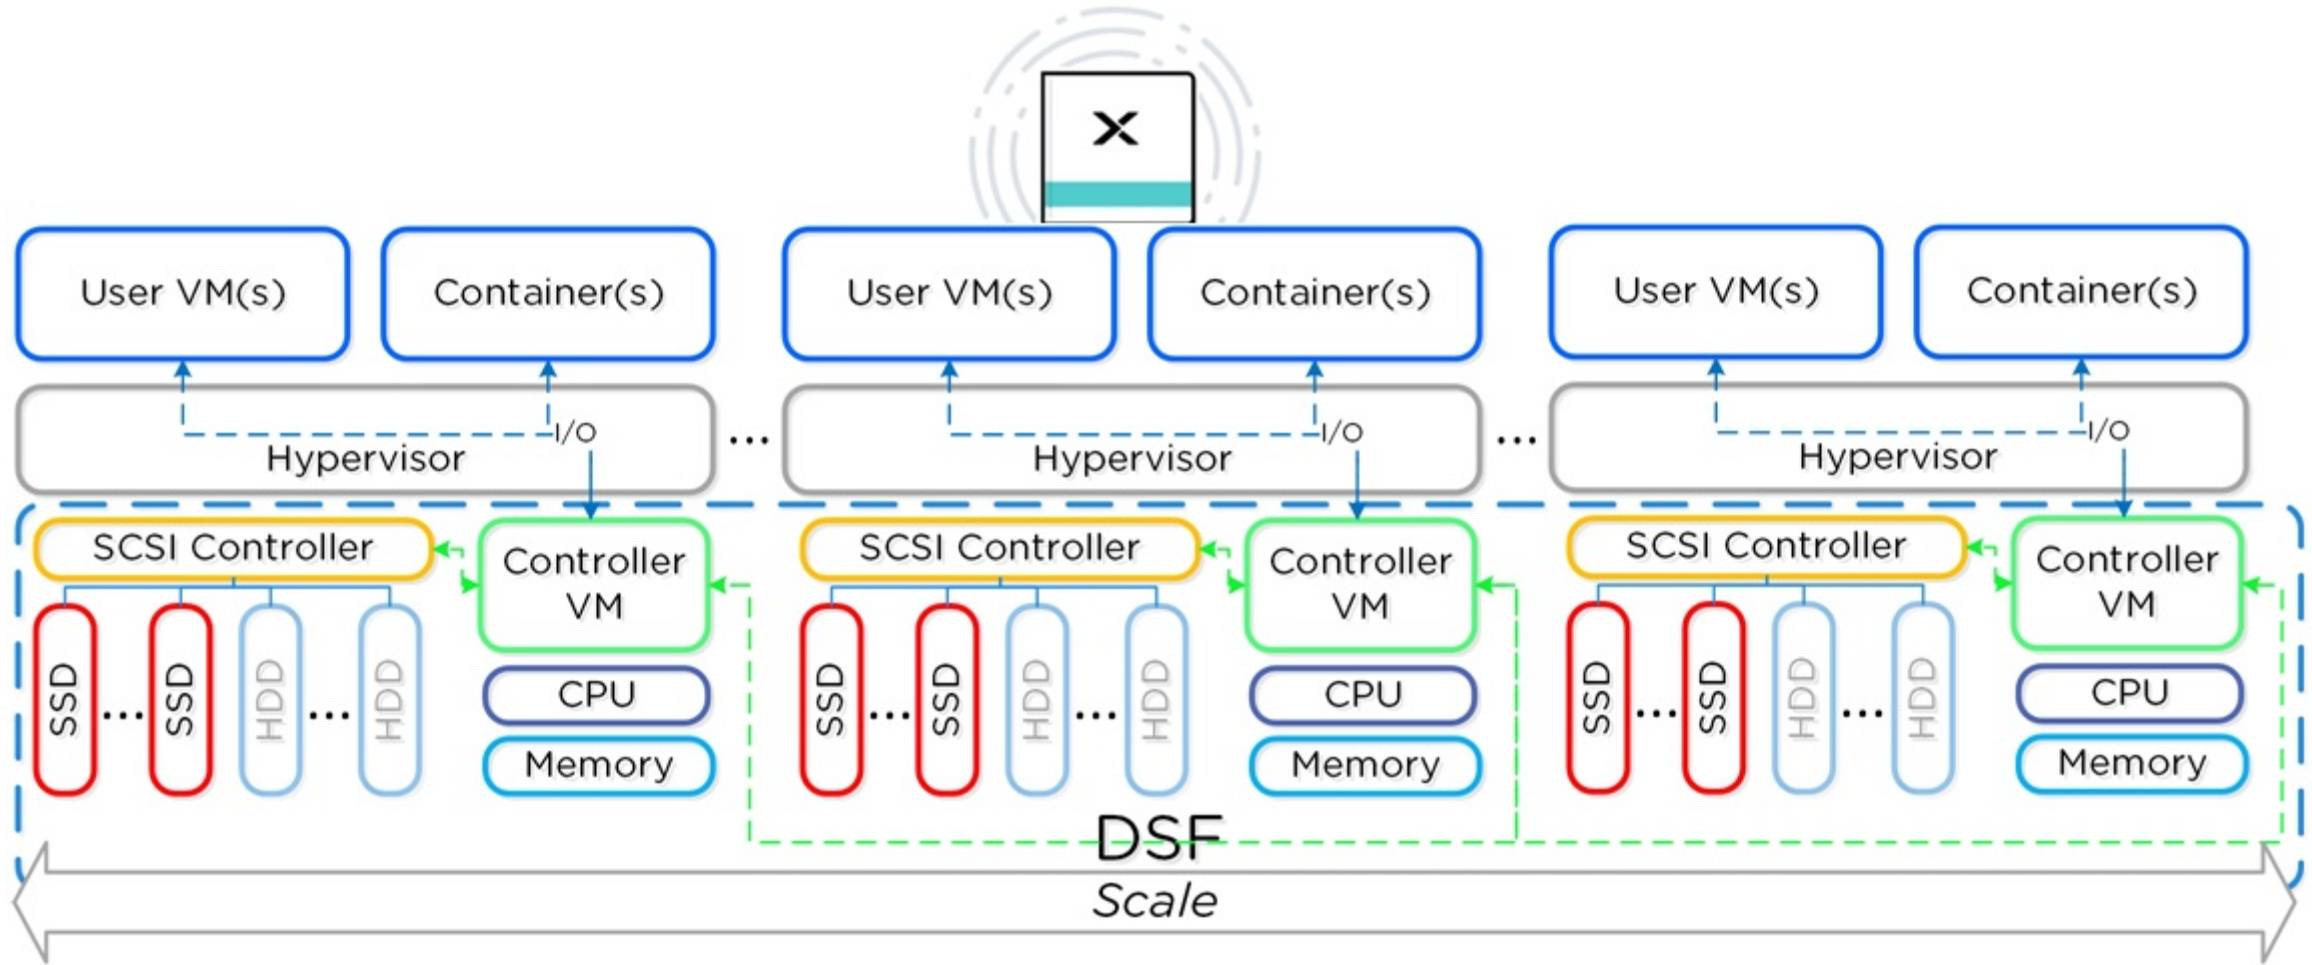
User VM(s)
Container(s)
I/O
Hypervisor
SCSI Controller
Controller VM
SSD
...
SSD
HDD
...
HDD
CPU
Memory

...

User VM(s)
Container(s)
I/O
Hypervisor
SCSI Controller
Controller VM
SSD
...
SSD
HDD
...
HDD
CPU
Memory

...

User VM(s)
Container(s)
I/O
Hypervisor
SCSI Controller
Controller VM
SSD
...
SSD
HDD
...
HDD
CPU
Memory

DSF
Scale